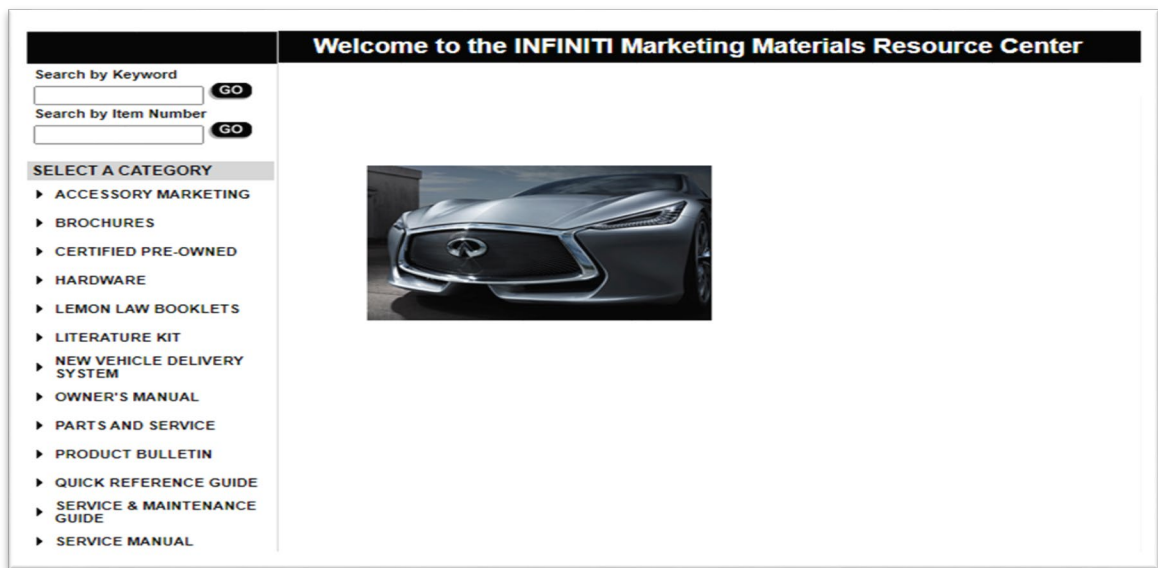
Welcome to the INFINITI Marketing Materials Resource Center

Search by Keyword
GO
Search by Item Number
GO

SELECT A CATEGORY
ACCESSORY MARKETING
BROCHURES
CERTIFIED PRE-OWNED
HARDWARE
LEMON LAW BOOKLETS
LITERATURE KIT
NEW VEHICLE DELIVERY SYSTEM
OWNER'S MANUAL
PARTS AND SERVICE
PRODUCT BULLETIN
QUICK REFERENCE GUIDE
SERVICE & MAINTENANCE GUIDE
SERVICE MANUAL